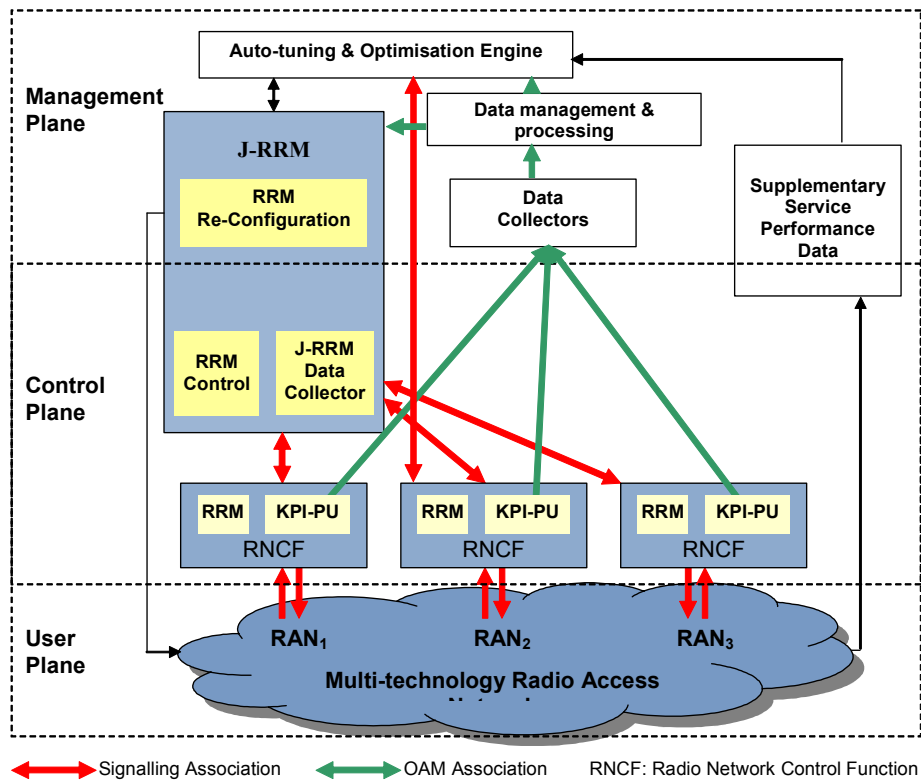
Auto-tuning & Optimisation Engine

Management Plane

J-RRM

RRM Re-Configuration

Data management & processing

Data Collectors

Supplementary Service Performance Data

Control Plane

RRM Control

J-RRM Data Collector

RRM

KPI-PU

RNCF

RRM

KPI-PU

RNCF

RRM

KPI-PU

RNCF

User Plane

RAN$_1$

RAN$_2$

RAN$_3$

Multi-technology Radio Access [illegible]

Signalling Association

OAM Association

RNCF: Radio Network Control Function